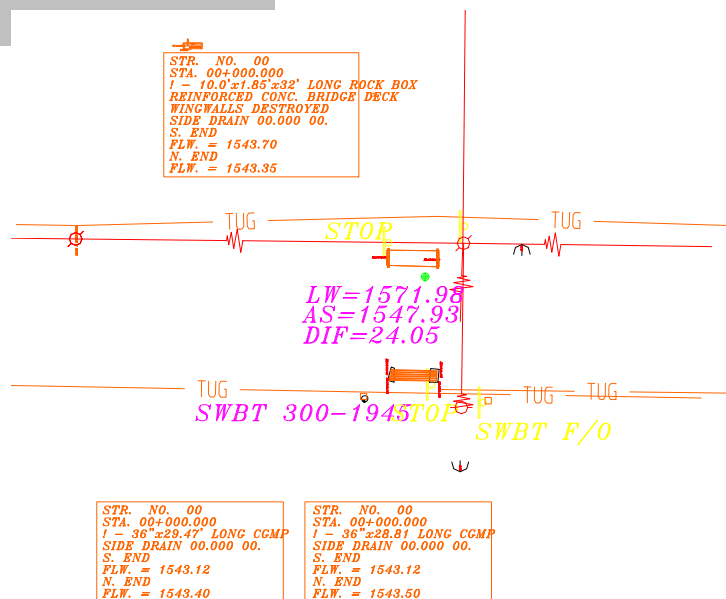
STR. NO. 00
STA. 00+000.000
! - 10.0'x1.85'x32' LONG ROCK BOX
REINFORCED CONC. BRIDGE DECK
WINGWALLS DESTROYED
SIDE DRAIN 00.000 00.
S. END
FLW. = 1543.70
N. END
FLW. = 1543.35

TUG
STOP
TUG

LW=1571.98
AS=1547.93
DIF=24.05

TUG
TUG TUG
SWBT 300-1945
STOP
SWBT F/0

STR. NO. 00
STA. 00+000.000
! - 36"x29.47' LONG CGMP
SIDE DRAIN 00.000 00.
S. END
FLW. = 1543.12
N. END
FLW. = 1543.40

STR. NO. 00
STA. 00+000.000
! - 36"x28.81 LONG CGMP
SIDE DRAIN 00.000 00.
S. END
FLW. = 1543.12
N. END
FLW. = 1543.50